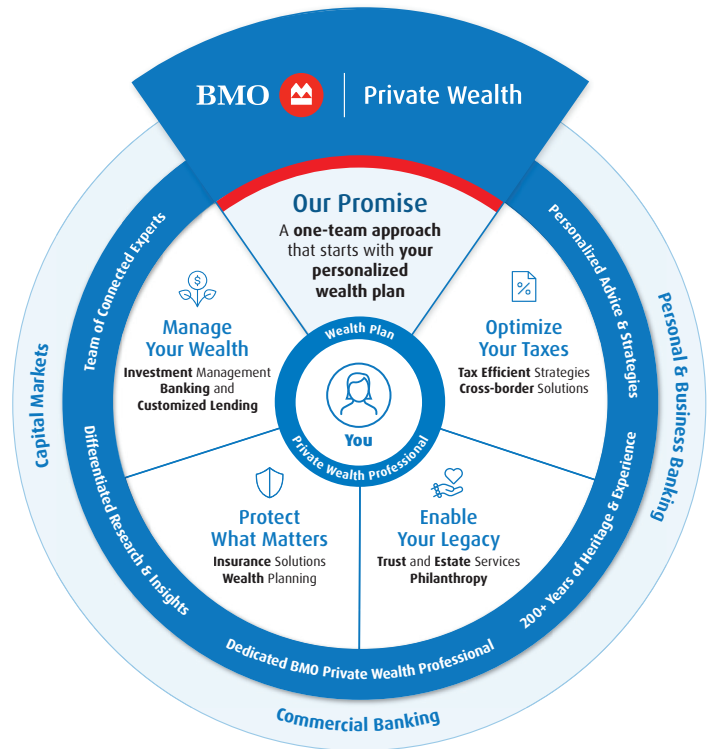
BMO | Private Wealth

Our Promise
A one-team approach that starts with your personalized wealth plan

Manage Your Wealth
Investment Management
Banking and
Customized Lending

Optimize Your Taxes
Tax Efficient Strategies
Cross-border Solutions

Wealth Plan
You
Private Wealth Professional

Protect What Matters
Insurance Solutions
Wealth Planning

Enable Your Legacy
Trust and Estate Services
Philanthropy

Team of Connected Experts
Personalized Advice & Strategies
Differentiated Research & Insights
200+ Years of Heritage & Experience
Dedicated BMO Private Wealth Professional

Capital Markets
Personal & Business Banking
Commercial Banking